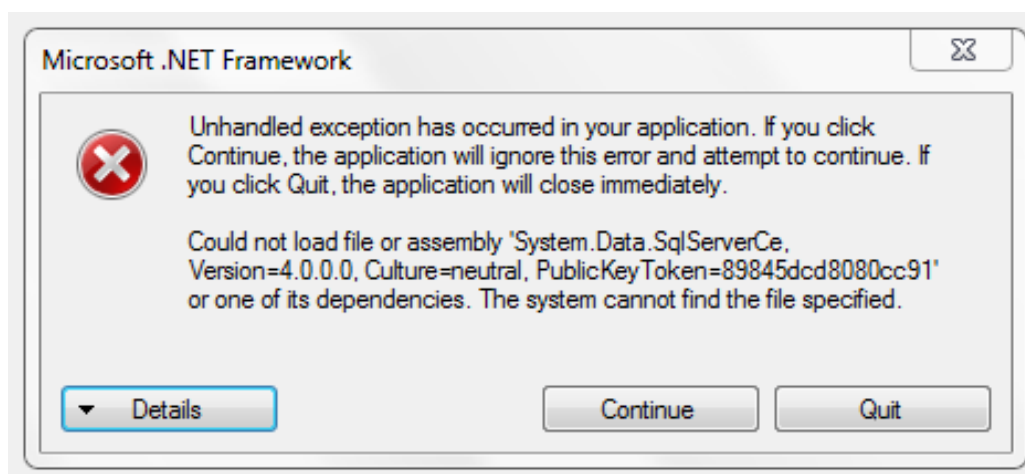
Microsoft .NET Framework

Unhandled exception has occurred in your application. If you click Continue, the application will ignore this error and attempt to continue. If you click Quit, the application will close immediately.

Could not load file or assembly 'System.Data.SqlServerCe, Version=4.0.0.0, Culture=neutral, PublicKeyToken=89845dcd8080cc91' or one of its dependencies. The system cannot find the file specified.

Details

Continue

Quit